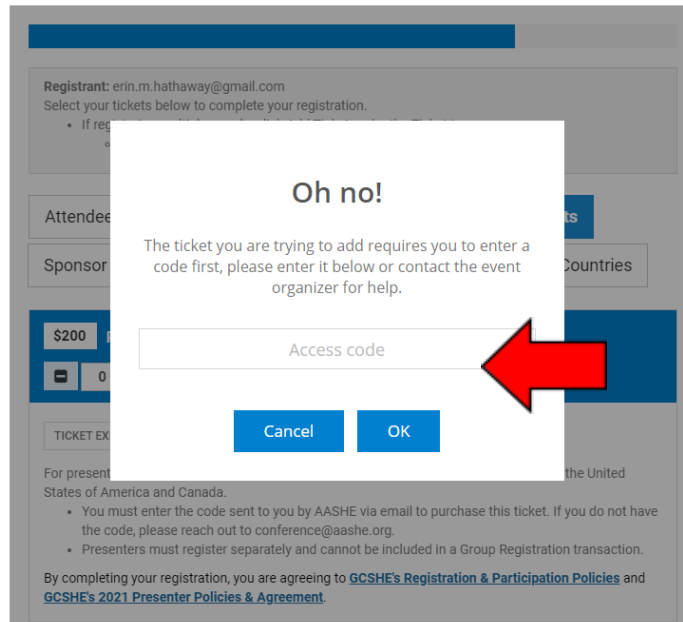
Registrant: erin.m.hathaway@gmail.com
Select your tickets below to complete your registration.

• If reg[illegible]

Attendee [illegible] ts

Sponsor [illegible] Countries

$200 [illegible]

0

TICKET EX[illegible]

For present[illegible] the United States of America and Canada.

• You must enter the code sent to you by AASHE via email to purchase this ticket. If you do not have the code, please reach out to conference@aashe.org.
• Presenters must register separately and cannot be included in a Group Registration transaction.

By completing your registration, you are agreeing to GCSHE's Registration & Participation Policies and GCSHE's 2021 Presenter Policies & Agreement.

Oh no!

The ticket you are trying to add requires you to enter a code first, please enter it below or contact the event organizer for help.

Access code

Cancel

OK